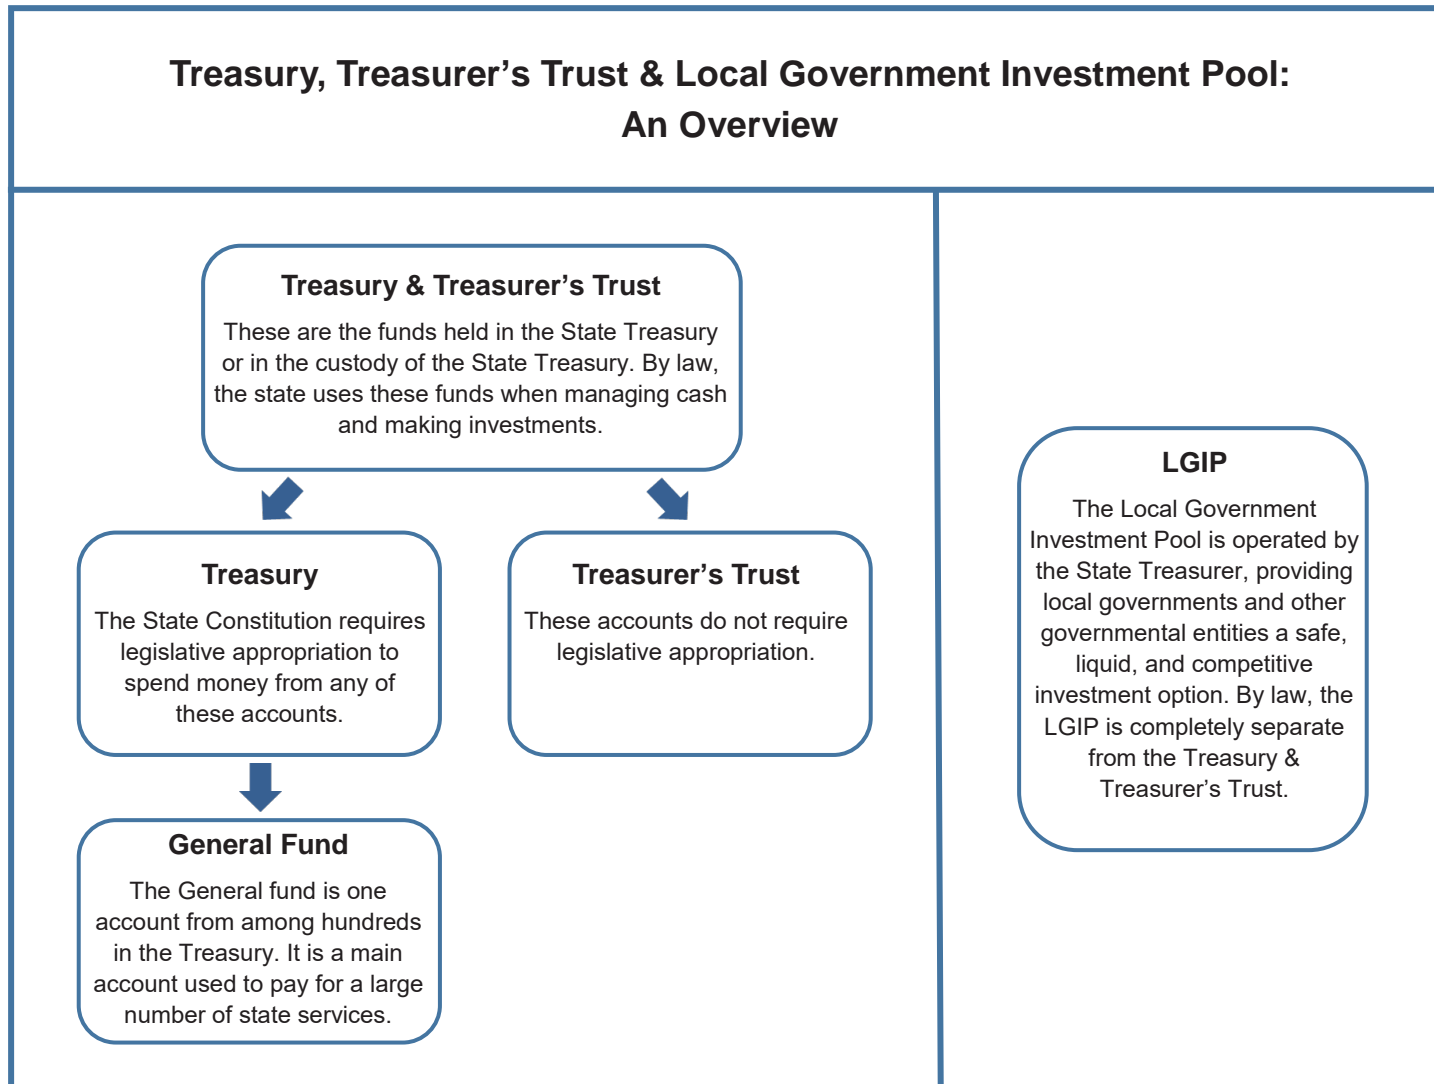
Treasury, Treasurer's Trust & Local Government Investment Pool: An Overview

Treasury & Treasurer's Trust

These are the funds held in the State Treasury or in the custody of the State Treasury. By law, the state uses these funds when managing cash and making investments.

Treasury

The State Constitution requires legislative appropriation to spend money from any of these accounts.

Treasurer's Trust

These accounts do not require legislative appropriation.

General Fund

The General fund is one account from among hundreds in the Treasury. It is a main account used to pay for a large number of state services.

LGIP

The Local Government Investment Pool is operated by the State Treasurer, providing local governments and other governmental entities a safe, liquid, and competitive investment option. By law, the LGIP is completely separate from the Treasury & Treasurer's Trust.